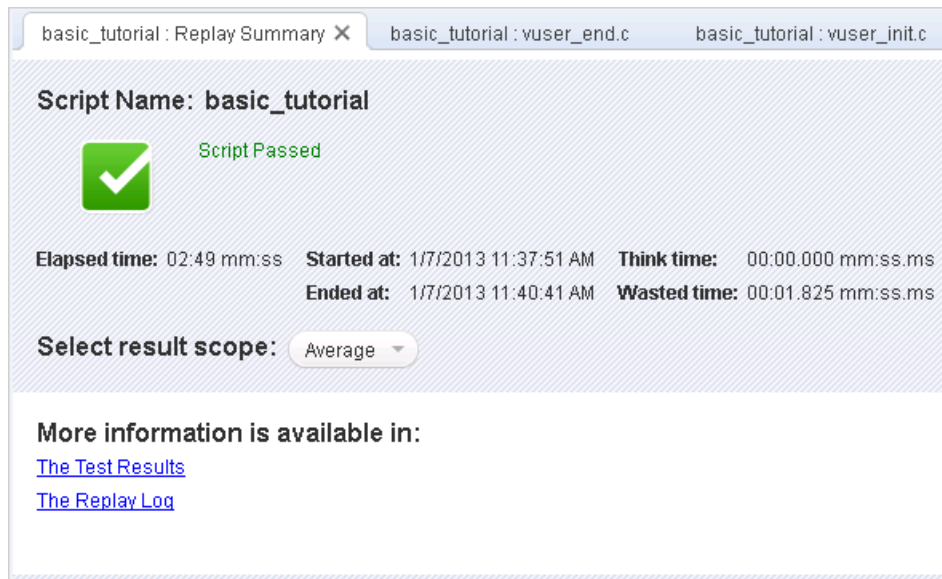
basic_tutorial : Replay Summary ✕ basic_tutorial : vuser_end.c basic_tutorial : vuser_init.c

Script Name: basic_tutorial

Script Passed

Elapsed time: 02:49 mm:ss Started at: 1/7/2013 11:37:51 AM Think time: 00:00.000 mm:ss.ms

Ended at: 1/7/2013 11:40:41 AM Wasted time: 00:01.825 mm:ss.ms

Select result scope: Average

More information is available in:

The Test Results

The Replay Log